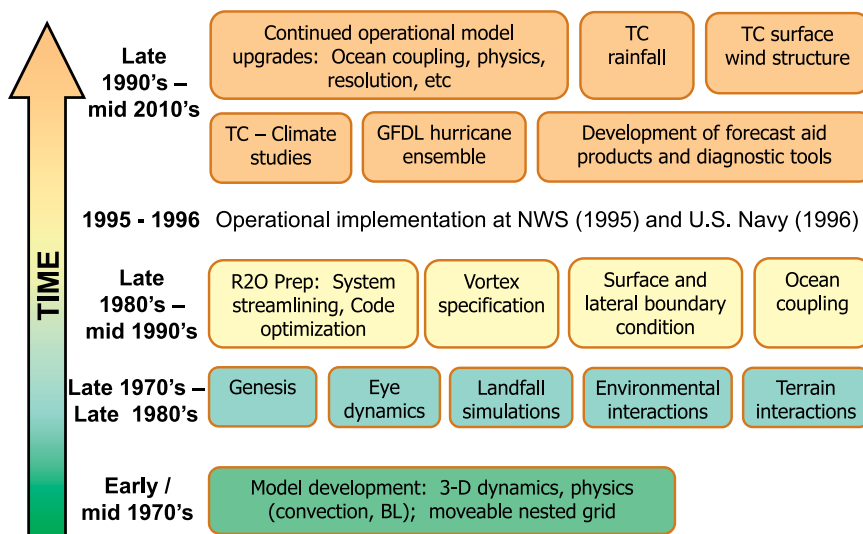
TIME

Late 1990's – mid 2010's

Continued operational model upgrades: Ocean coupling, physics, resolution, etc

TC rainfall

TC surface wind structure

TC – Climate studies

GFDL hurricane ensemble

Development of forecast aid products and diagnostic tools

1995 - 1996 Operational implementation at NWS (1995) and U.S. Navy (1996)

Late 1980's – mid 1990's

R2O Prep: System streamlining, Code optimization

Vortex specification

Surface and lateral boundary condition

Ocean coupling

Late 1970's – Late 1980's

Genesis

Eye dynamics

Landfall simulations

Environmental interactions

Terrain interactions

Early / mid 1970's

Model development: 3-D dynamics, physics (convection, BL); moveable nested grid